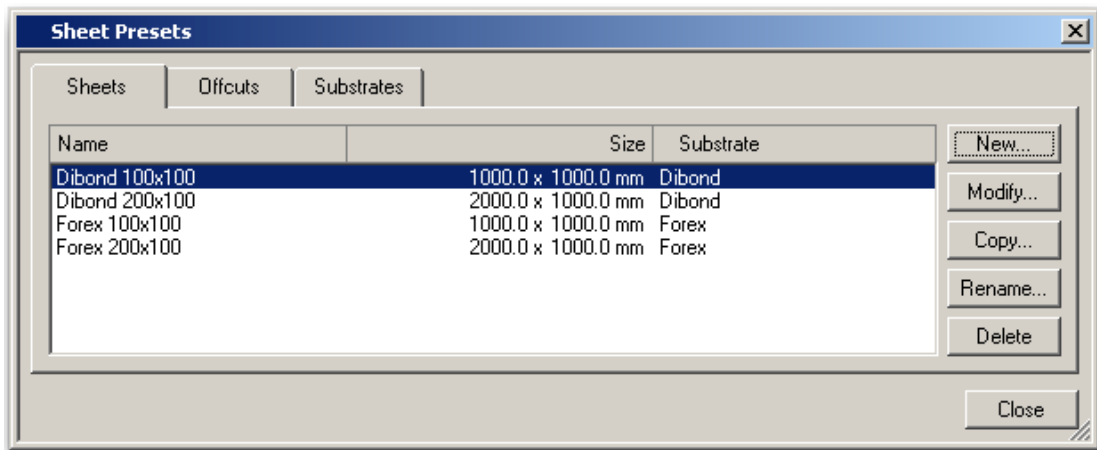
Sheet Presets

Sheets | Offcuts | Substrates

| Name | Size | Substrate |
|---|---|---|
| Dibond 100x100 | 1000.0 x 1000.0 mm | Dibond |
| Dibond 200x100 | 2000.0 x 1000.0 mm | Dibond |
| Forex 100x100 | 1000.0 x 1000.0 mm | Forex |
| Forex 200x100 | 2000.0 x 1000.0 mm | Forex |

New...
Modify...
Copy...
Rename...
Delete

Close